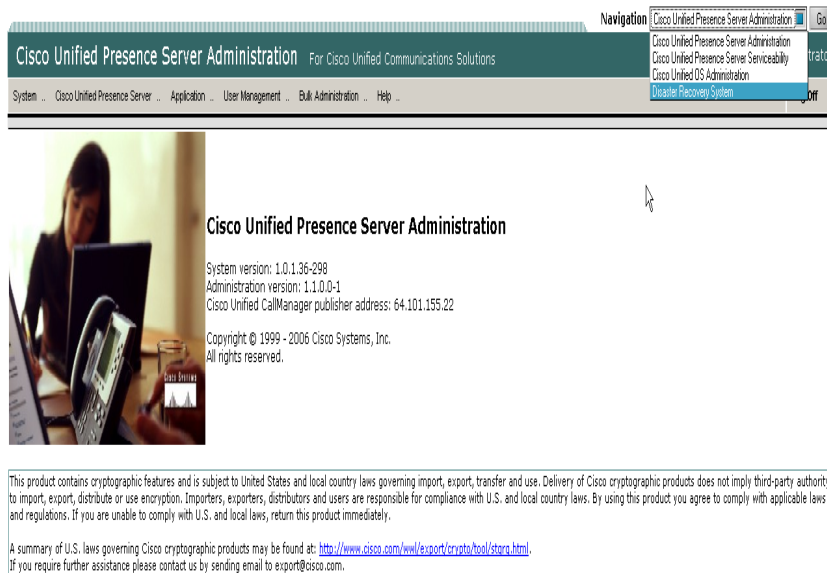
Navigation Cisco Unified Presence Server Administration Go

Cisco Unified Presence Server Administration For Cisco Unified Communications Solutions

Cisco Unified Presence Server Administration
Cisco Unified Presence Server Serviceability
Cisco Unified OS Administration
Disaster Recovery System

System .. Cisco Unified Presence Server .. Application .. User Management .. Bulk Administration .. Help ..

Cisco Systems

Cisco Unified Presence Server Administration

System version: 1.0.1.36-298
Administration version: 1.1.0.0-1
Cisco Unified CallManager publisher address: 64.101.155.22

Copyright © 1999 - 2006 Cisco Systems, Inc.
All rights reserved.

This product contains cryptographic features and is subject to United States and local country laws governing import, export, transfer and use. Delivery of Cisco cryptographic products does not imply third-party authority to import, export, distribute or use encryption. Importers, exporters, distributors and users are responsible for compliance with U.S. and local country laws. By using this product you agree to comply with applicable laws and regulations. If you are unable to comply with U.S. and local laws, return this product immediately.

A summary of U.S. laws governing Cisco cryptographic products may be found at: http://www.cisco.com/wwl/export/crypto/tool/stqrg.html.
If you require further assistance please contact us by sending email to export@cisco.com.